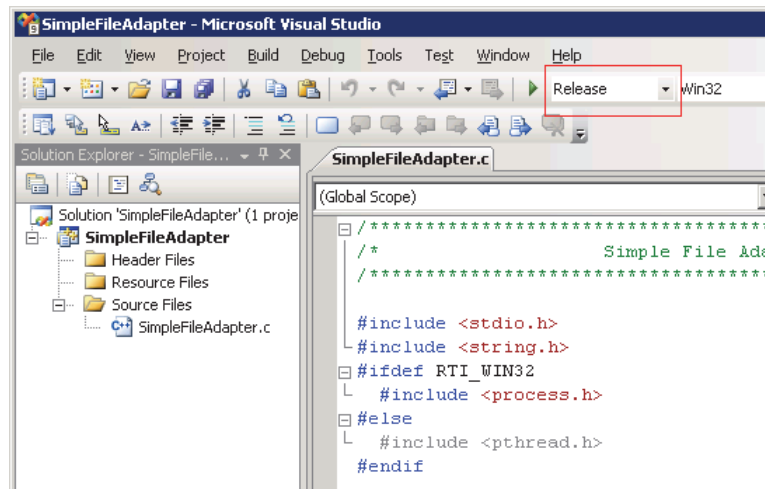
SimpleFileAdapter - Microsoft Visual Studio

File Edit View Project Build Debug Tools Test Window Help

Release Win32

Solution Explorer - SimpleFile...

SimpleFileAdapter.c

(Global Scope)

Solution 'SimpleFileAdapter' (1 proje

SimpleFileAdapter

Header Files

Resource Files

Source Files

SimpleFileAdapter.c

/************************************

/* Simple File Ada

/************************************

#include <stdio.h>

#include <string.h>

#ifdef RTI_WIN32

#include <process.h>

#else

#include <pthread.h>

#endif